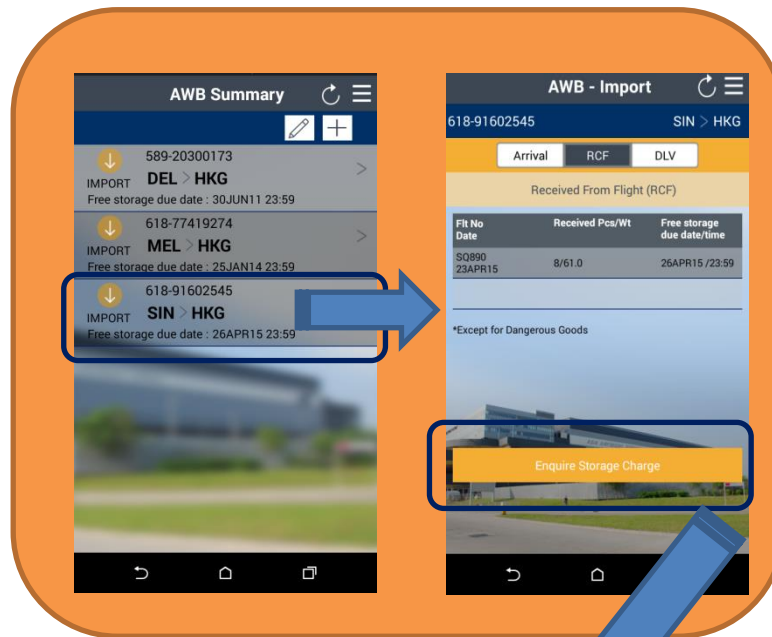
AWB Summary

589-20300173
IMPORT DEL > HKG
Free storage due date : 30JUN11 23:59

618-77419274
IMPORT MEL > HKG
Free storage due date : 25JAN14 23:59

618-91602545
IMPORT SIN > HKG
Free storage due date : 26APR15 23:59

AWB - Import

618-91602545 SIN > HKG

Arrival RCF DLV

Received From Flight (RCF)

| Flt No Date | Received Pcs/Wt | Free storage due date/time |
|---|---|---|
| SQ890 23APR15 | 8/61.0 | 26APR15 /23:59 |

*Except for Dangerous Goods

Enquire Storage Charge